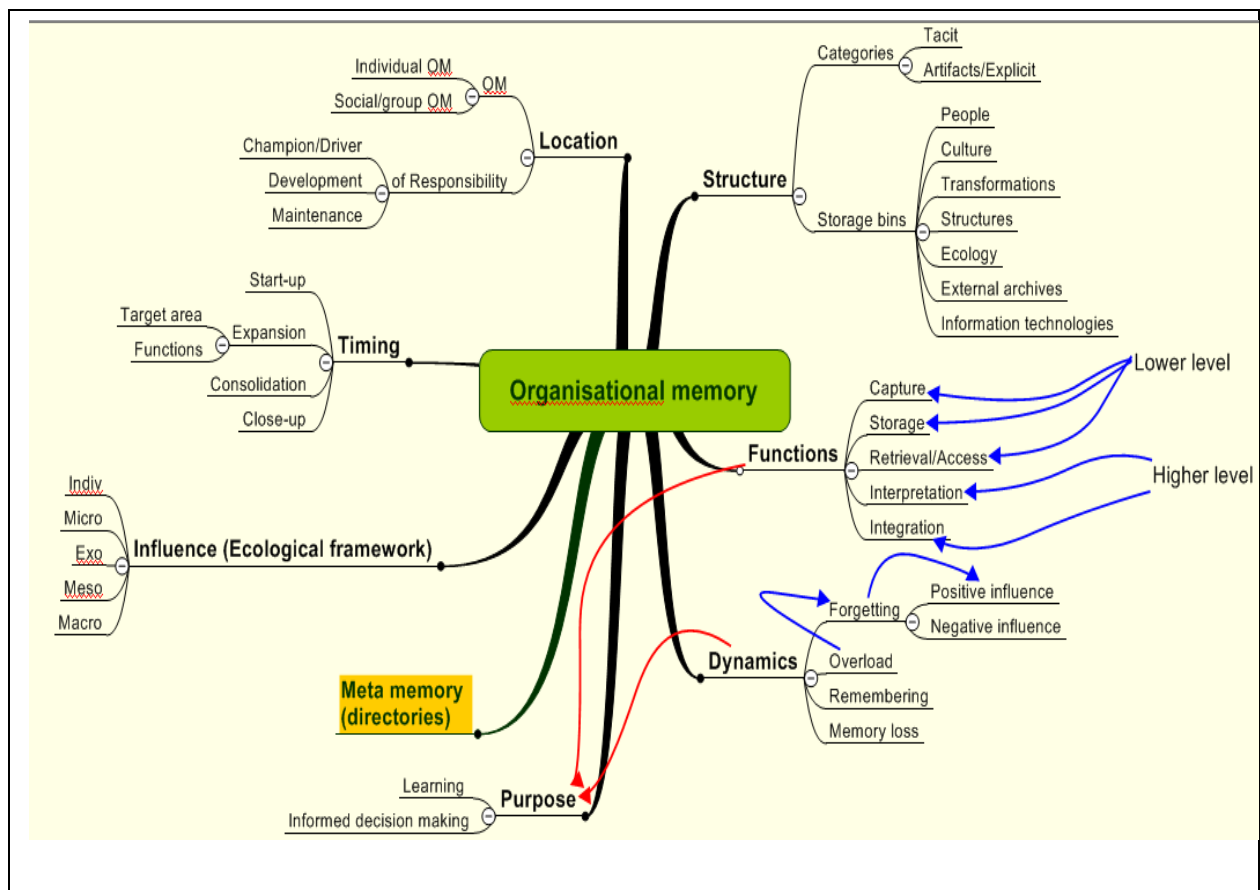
Individual OM
Social/group OM
OM
Location
Champion/Driver
Development
Maintenance
of Responsibility

Categories
Tacit
Artifacts/Explicit
Structure
Storage bins
People
Culture
Transformations
Structures
Ecology
External archives
Information technologies

Start-up
Target area
Functions
Expansion
Timing
Consolidation
Close-up

Organisational memory

Lower level
Capture
Storage
Retrieval/Access
Functions
Interpretation
Higher level
Integration

Indiv
Micro
Exo
Influence (Ecological framework)
Meso
Macro

Forgetting
Positive influence
Negative influence
Overload
Dynamics
Remembering
Memory loss

Meta memory (directories)

Learning
Purpose
Informed decision making